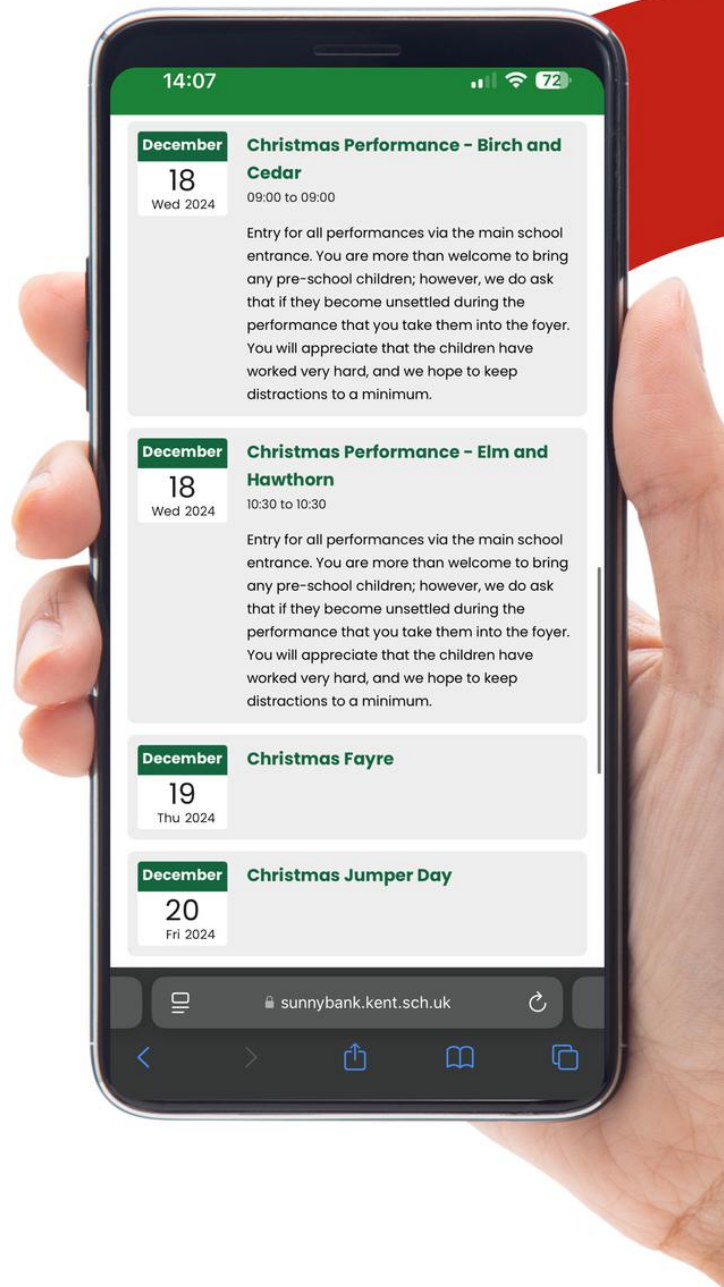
14:07

72

December
18
Wed 2024

Christmas Performance - Birch and Cedar
09:00 to 09:00

Entry for all performances via the main school entrance. You are more than welcome to bring any pre-school children; however, we do ask that if they become unsettled during the performance that you take them into the foyer. You will appreciate that the children have worked very hard, and we hope to keep distractions to a minimum.

December
18
Wed 2024

Christmas Performance - Elm and Hawthorn
10:30 to 10:30

Entry for all performances via the main school entrance. You are more than welcome to bring any pre-school children; however, we do ask that if they become unsettled during the performance that you take them into the foyer. You will appreciate that the children have worked very hard, and we hope to keep distractions to a minimum.

December
19
Thu 2024

Christmas Fayre

December
20
Fri 2024

Christmas Jumper Day

sunnybank.kent.sch.uk